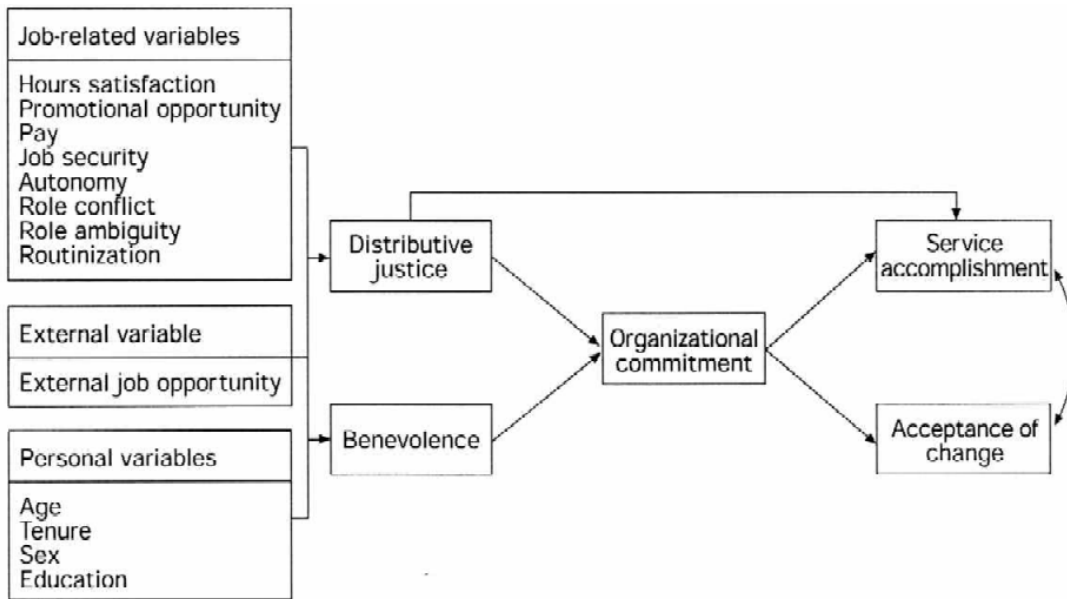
Job-related variables

Hours satisfaction
Promotional opportunity
Pay
Job security
Autonomy
Role conflict
Role ambiguity
Routinization

External variable

External job opportunity

Personal variables

Age
Tenure
Sex
Education

Distributive justice

Benevolence

Organizational commitment

Service accomplishment

Acceptance of change